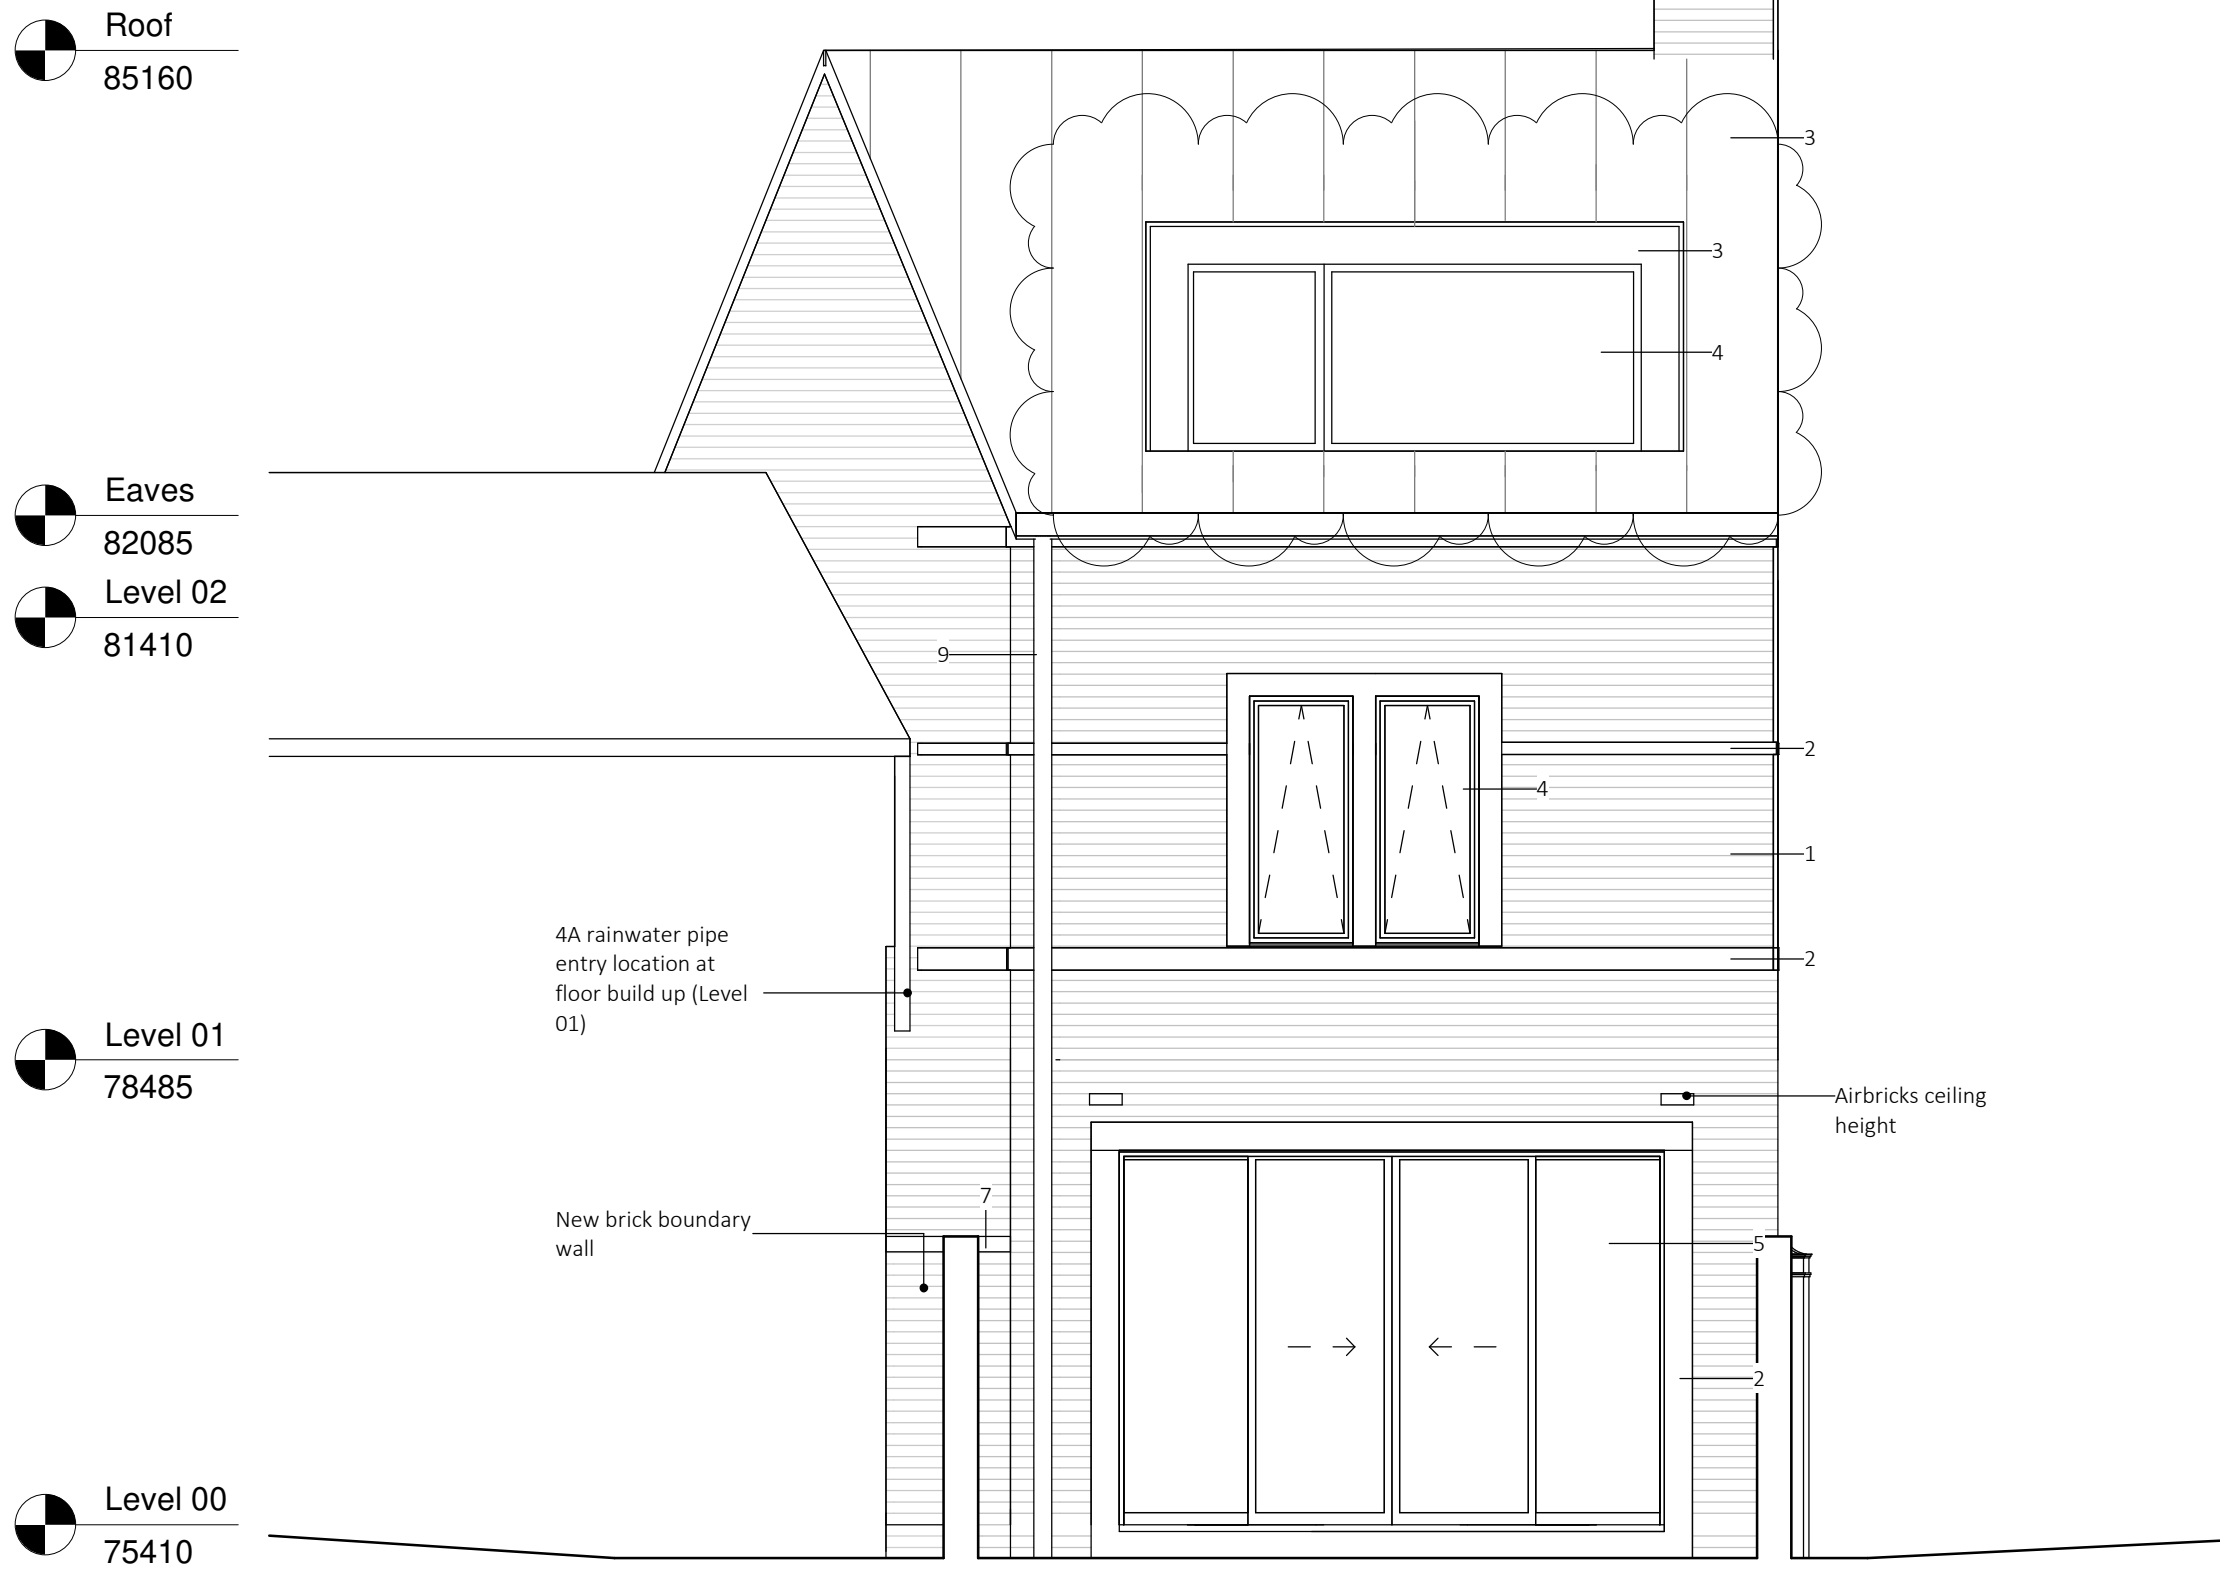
Roof
85160

3

3

4

Eaves
82085

Level 02
81410

9

2

4

1

4A rainwater pipe entry location at floor build up (Level 01)

2

Level 01
78485

Airbricks ceiling height

7

New brick boundary wall

5

2

Level 00
75410